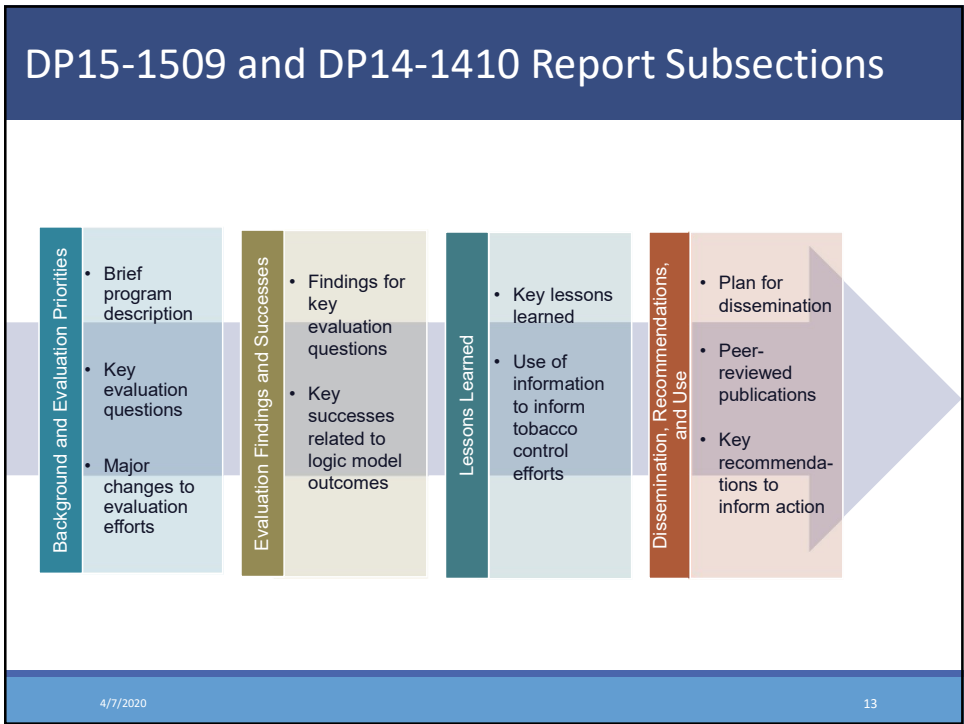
DP15-1509 and DP14-1410 Report Subsections

Background and Evaluation Priorities

- Brief program description
- Key evaluation questions
- Major changes to evaluation efforts

Evaluation Findings and Successes

- Findings for key evaluation questions
- Key successes related to logic model outcomes

Lessons Learned

- Key lessons learned
- Use of information to inform tobacco control efforts

Dissemination, Recommendations, and Use

- Plan for dissemination
- Peer-reviewed publications
- Key recommendations to inform action

4/7/2020

13